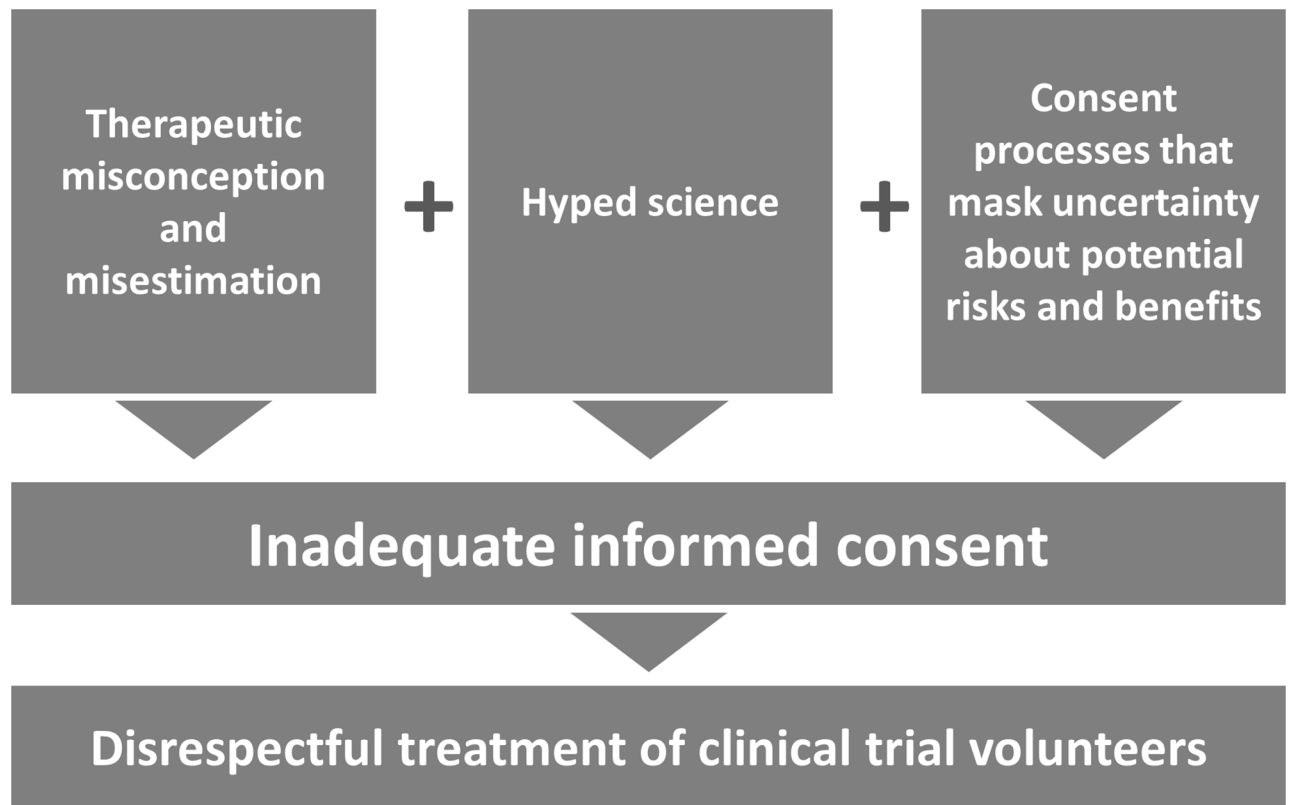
Therapeutic misconception and misestimation

+

Hyped science

+

Consent processes that mask uncertainty about potential risks and benefits

Inadequate informed consent

Disrespectful treatment of clinical trial volunteers